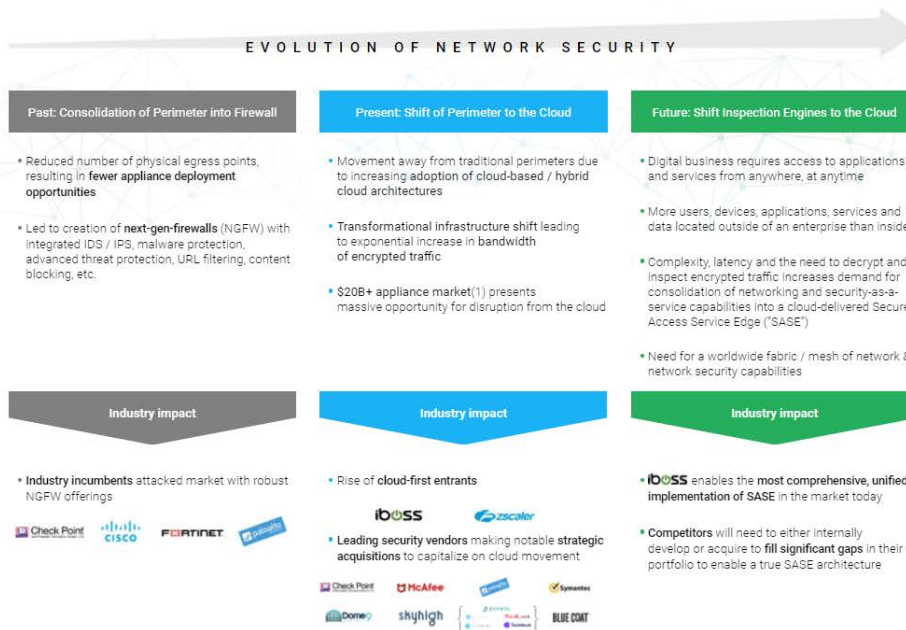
EVOLUTION OF NETWORK SECURITY

Past: Consolidation of Perimeter into Firewall

• Reduced number of physical egress points, resulting in fewer appliance deployment opportunities

• Led to creation of next-gen-firewalls (NGFW) with integrated IDS / IPS, malware protection, advanced threat protection, URL filtering, content blocking, etc.

Industry impact

• Industry incumbents attacked market with robust NGFW offerings

Check Point CISCO FORTINET paloalto

Present: Shift of Perimeter to the Cloud

• Movement away from traditional perimeters due to increasing adoption of cloud-based / hybrid cloud architectures

• Transformational infrastructure shift leading to exponential increase in bandwidth of encrypted traffic

• $20B+ appliance market(1) presents massive opportunity for disruption from the cloud

Industry impact

• Rise of cloud-first entrants

iboss zscaler

• Leading security vendors making notable strategic acquisitions to capitalize on cloud movement

Check Point McAfee paloalto Symantec Dome9 skyhigh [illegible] BLUE COAT

Future: Shift Inspection Engines to the Cloud

• Digital business requires access to applications and services from anywhere, at anytime

• More users, devices, applications, services and data located outside of an enterprise than inside

• Complexity, latency and the need to decrypt and inspect encrypted traffic increases demand for consolidation of networking and security-as-a-service capabilities into a cloud-delivered Secure Access Service Edge ("SASE")

• Need for a worldwide fabric / mesh of network & network security capabilities

Industry impact

• iboss enables the most comprehensive, unified implementation of SASE in the market today

• Competitors will need to either internally develop or acquire to fill significant gaps in their portfolio to enable a true SASE architecture